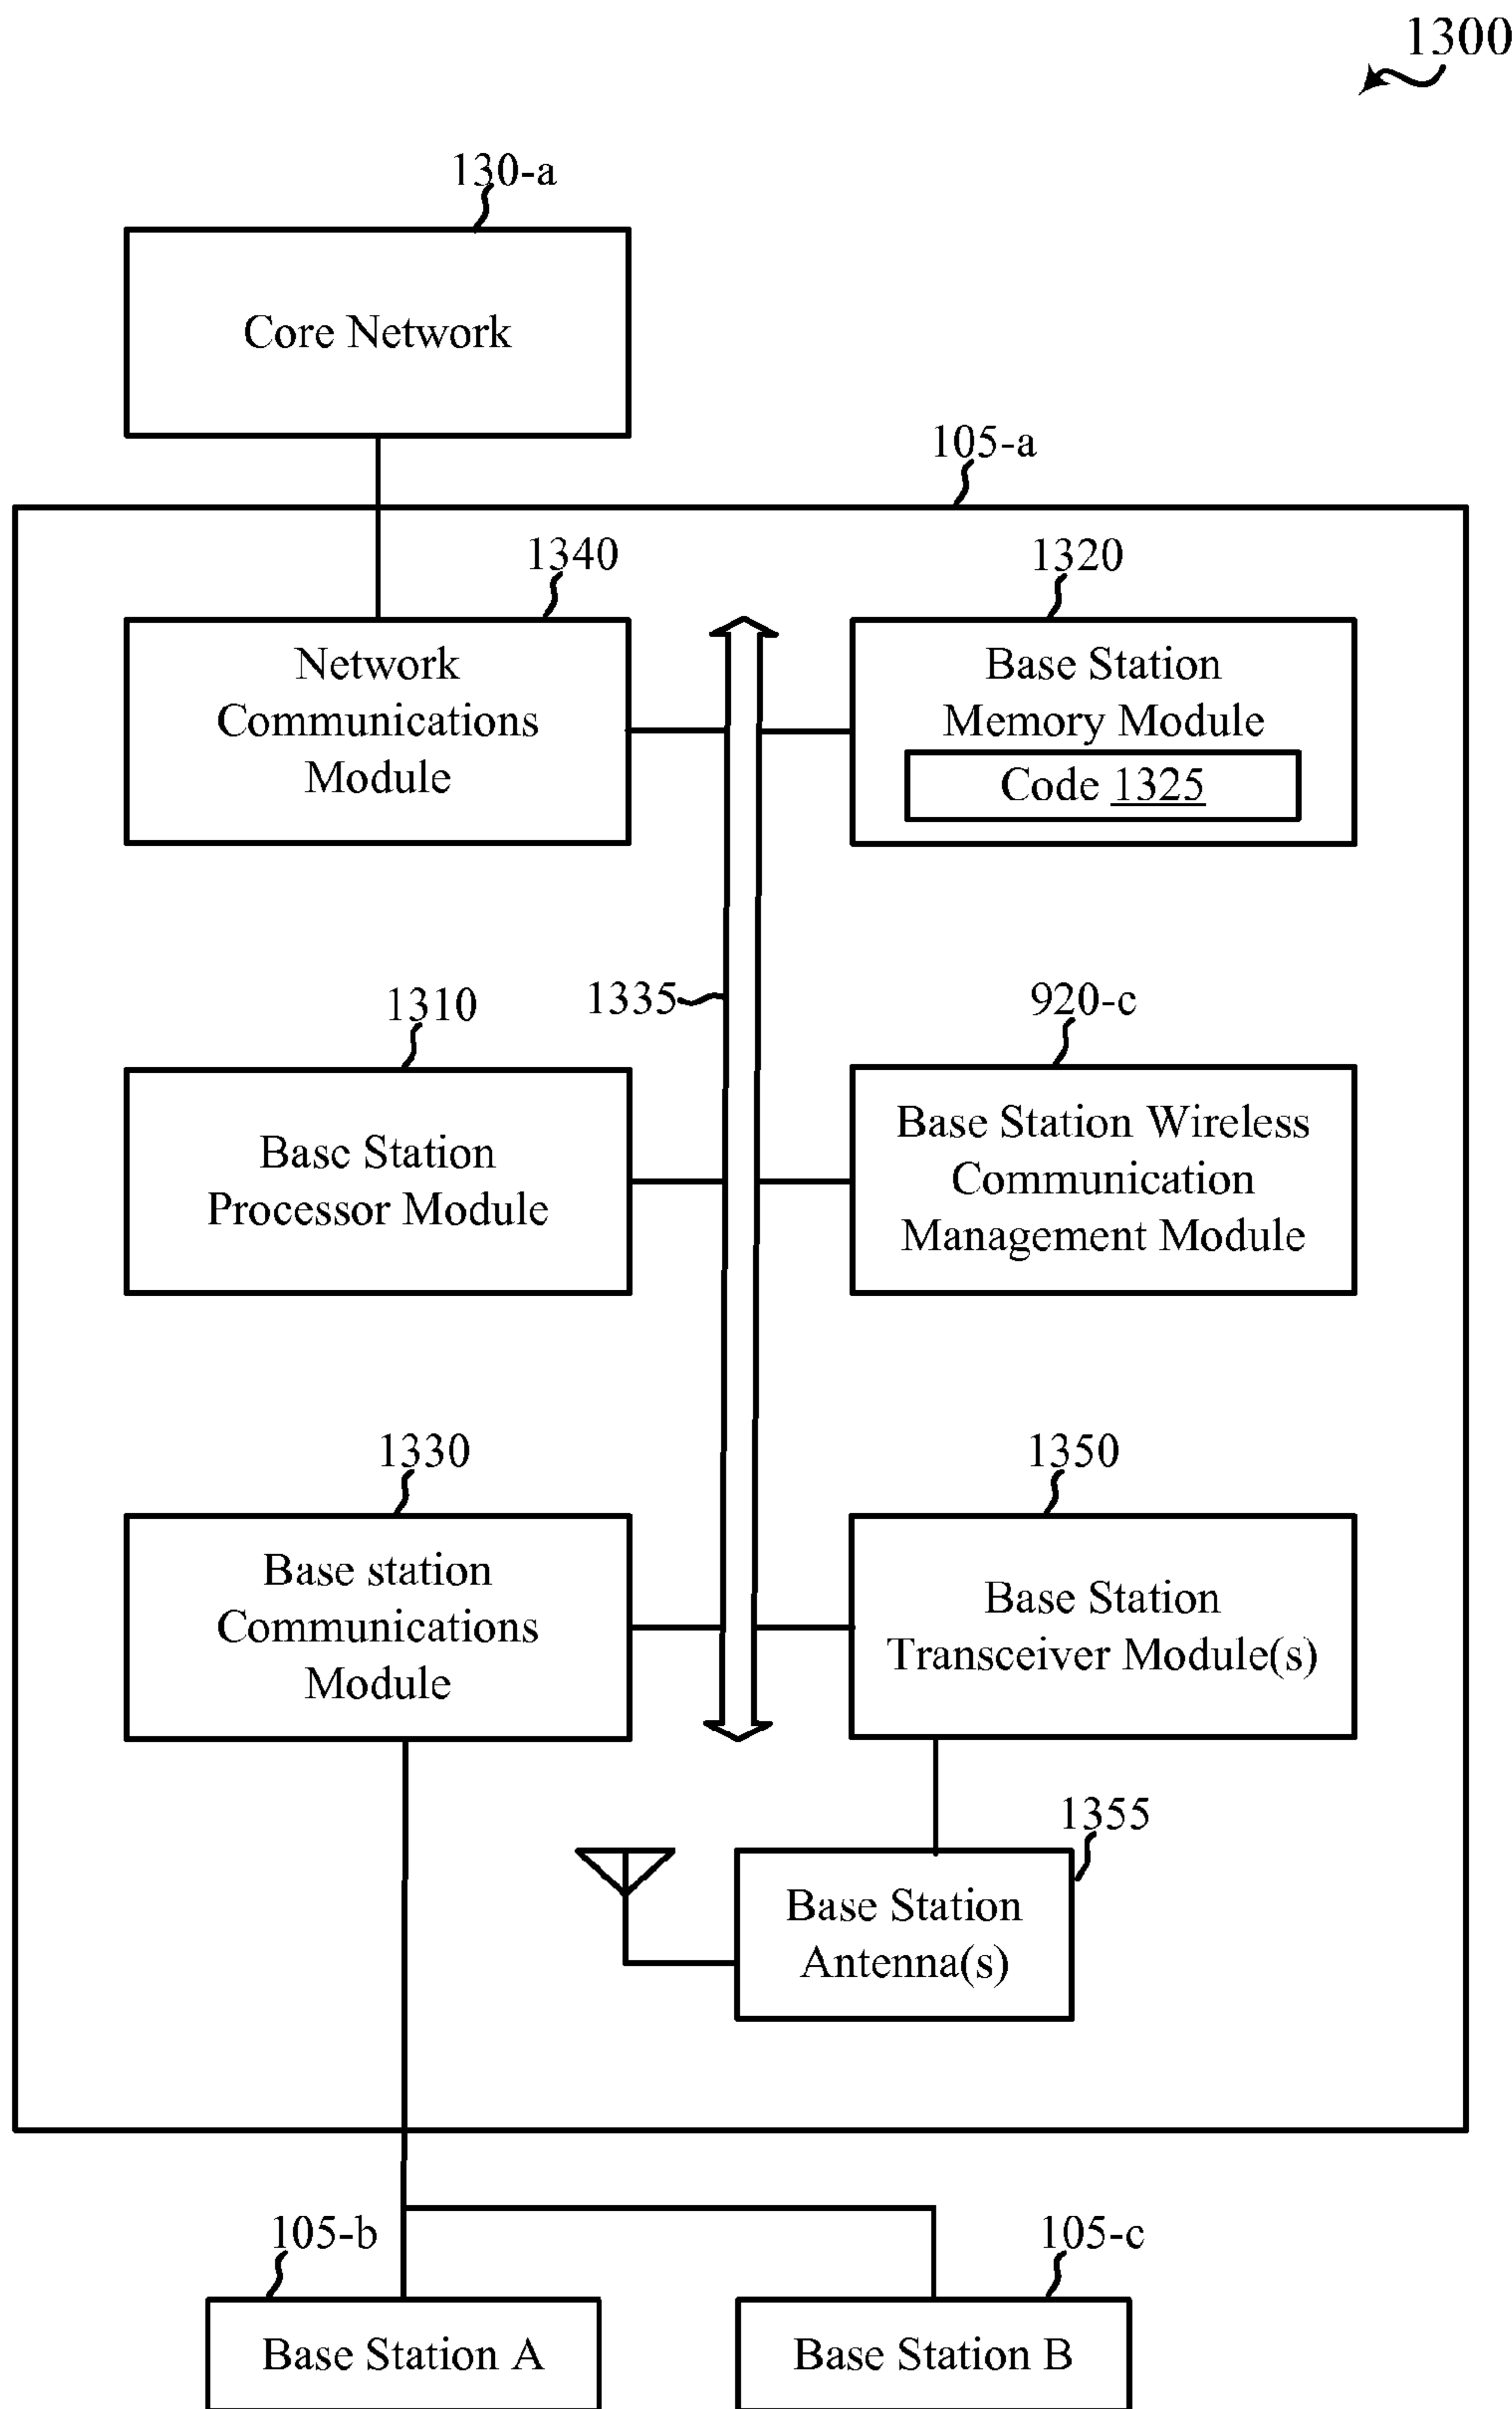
1300

130-a

Core Network

105-a

1340

Network Communications Module

1320

Base Station Memory Module

Code 1325

1310

Base Station Processor Module

1335

920-c

Base Station Wireless Communication Management Module

1330

Base station Communications Module

1350

Base Station Transceiver Module(s)

1355

Base Station Antenna(s)

105-b

Base Station A

105-c

Base Station B